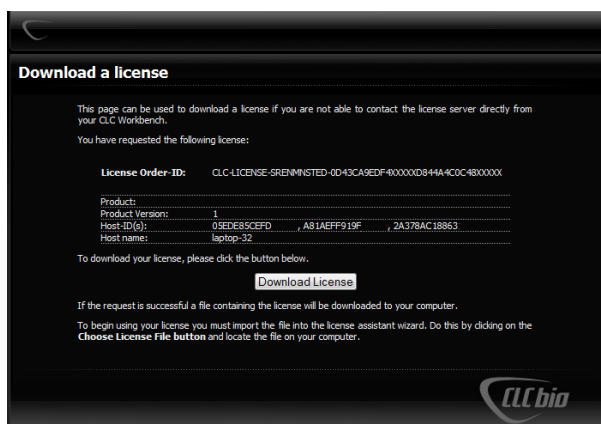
Download a license

This page can be used to download a license if you are not able to contact the license server directly from your CLC Workbench.

You have requested the following license:

License Order-ID: CLC-LICENSE-SRENMNSTED-0D43CA9EDF4XXXXXD844A4C0C48XXXXX

| | |
|---|---|
| Product: | |
| Product Version: | 1 |
| Host-ID(s): | 05EDE85CEFD , A81AEFF919F , 2A378AC18863 |
| Host name: | laptop-32 |

To download your license, please click the button below.

Download License

If the request is successful a file containing the license will be downloaded to your computer.

To begin using your license you must import the file into the license assistant wizard. Do this by clicking on the **Choose License File button** and locate the file on your computer.

CLCbio